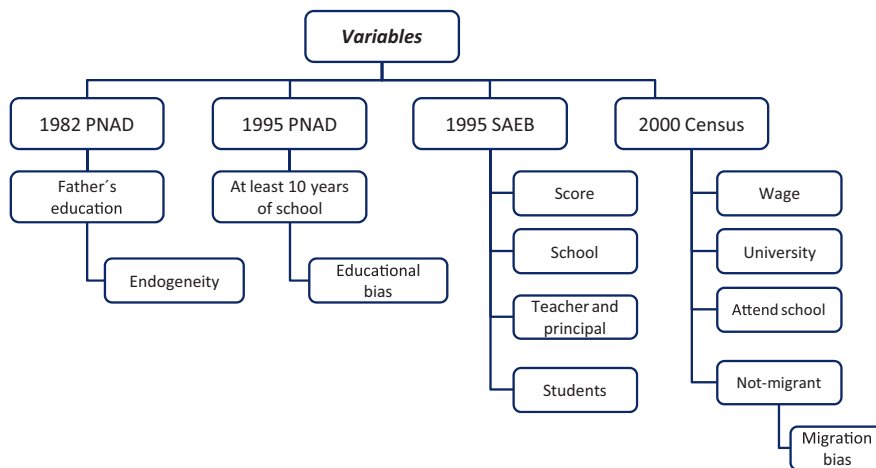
Variables

1982 PNAD

Father´s education

Endogeneity

1995 PNAD

At least 10 years of school

Educational bias

1995 SAEB

Score

School

Teacher and principal

Students

2000 Census

Wage

University

Attend school

Not-migrant

Migration bias